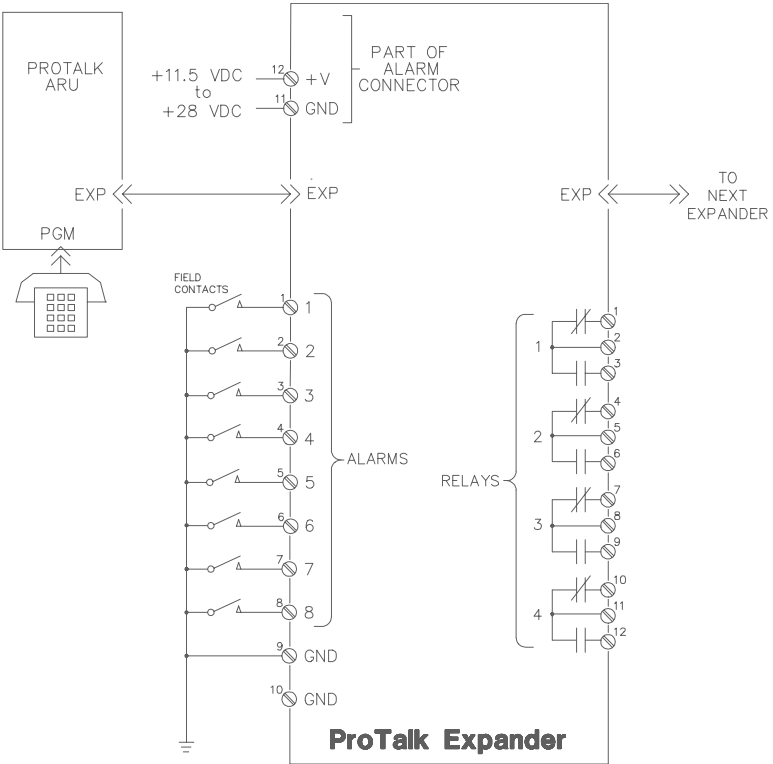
PROTALK ARU

+11.5 VDC to +28 VDC

12 +V
11 GND

PART OF ALARM CONNECTOR

EXP

EXP

EXP

TO NEXT EXPANDER

PGM

FIELD CONTACTS

1 1
2 2
3 3
4 4
5 5
6 6
7 7
8 8

ALARMS

9 GND
10 GND

RELAYS

1
1
2
3
2
4
5
6
3
7
8
9
4
10
11
12

ProTalk Expander